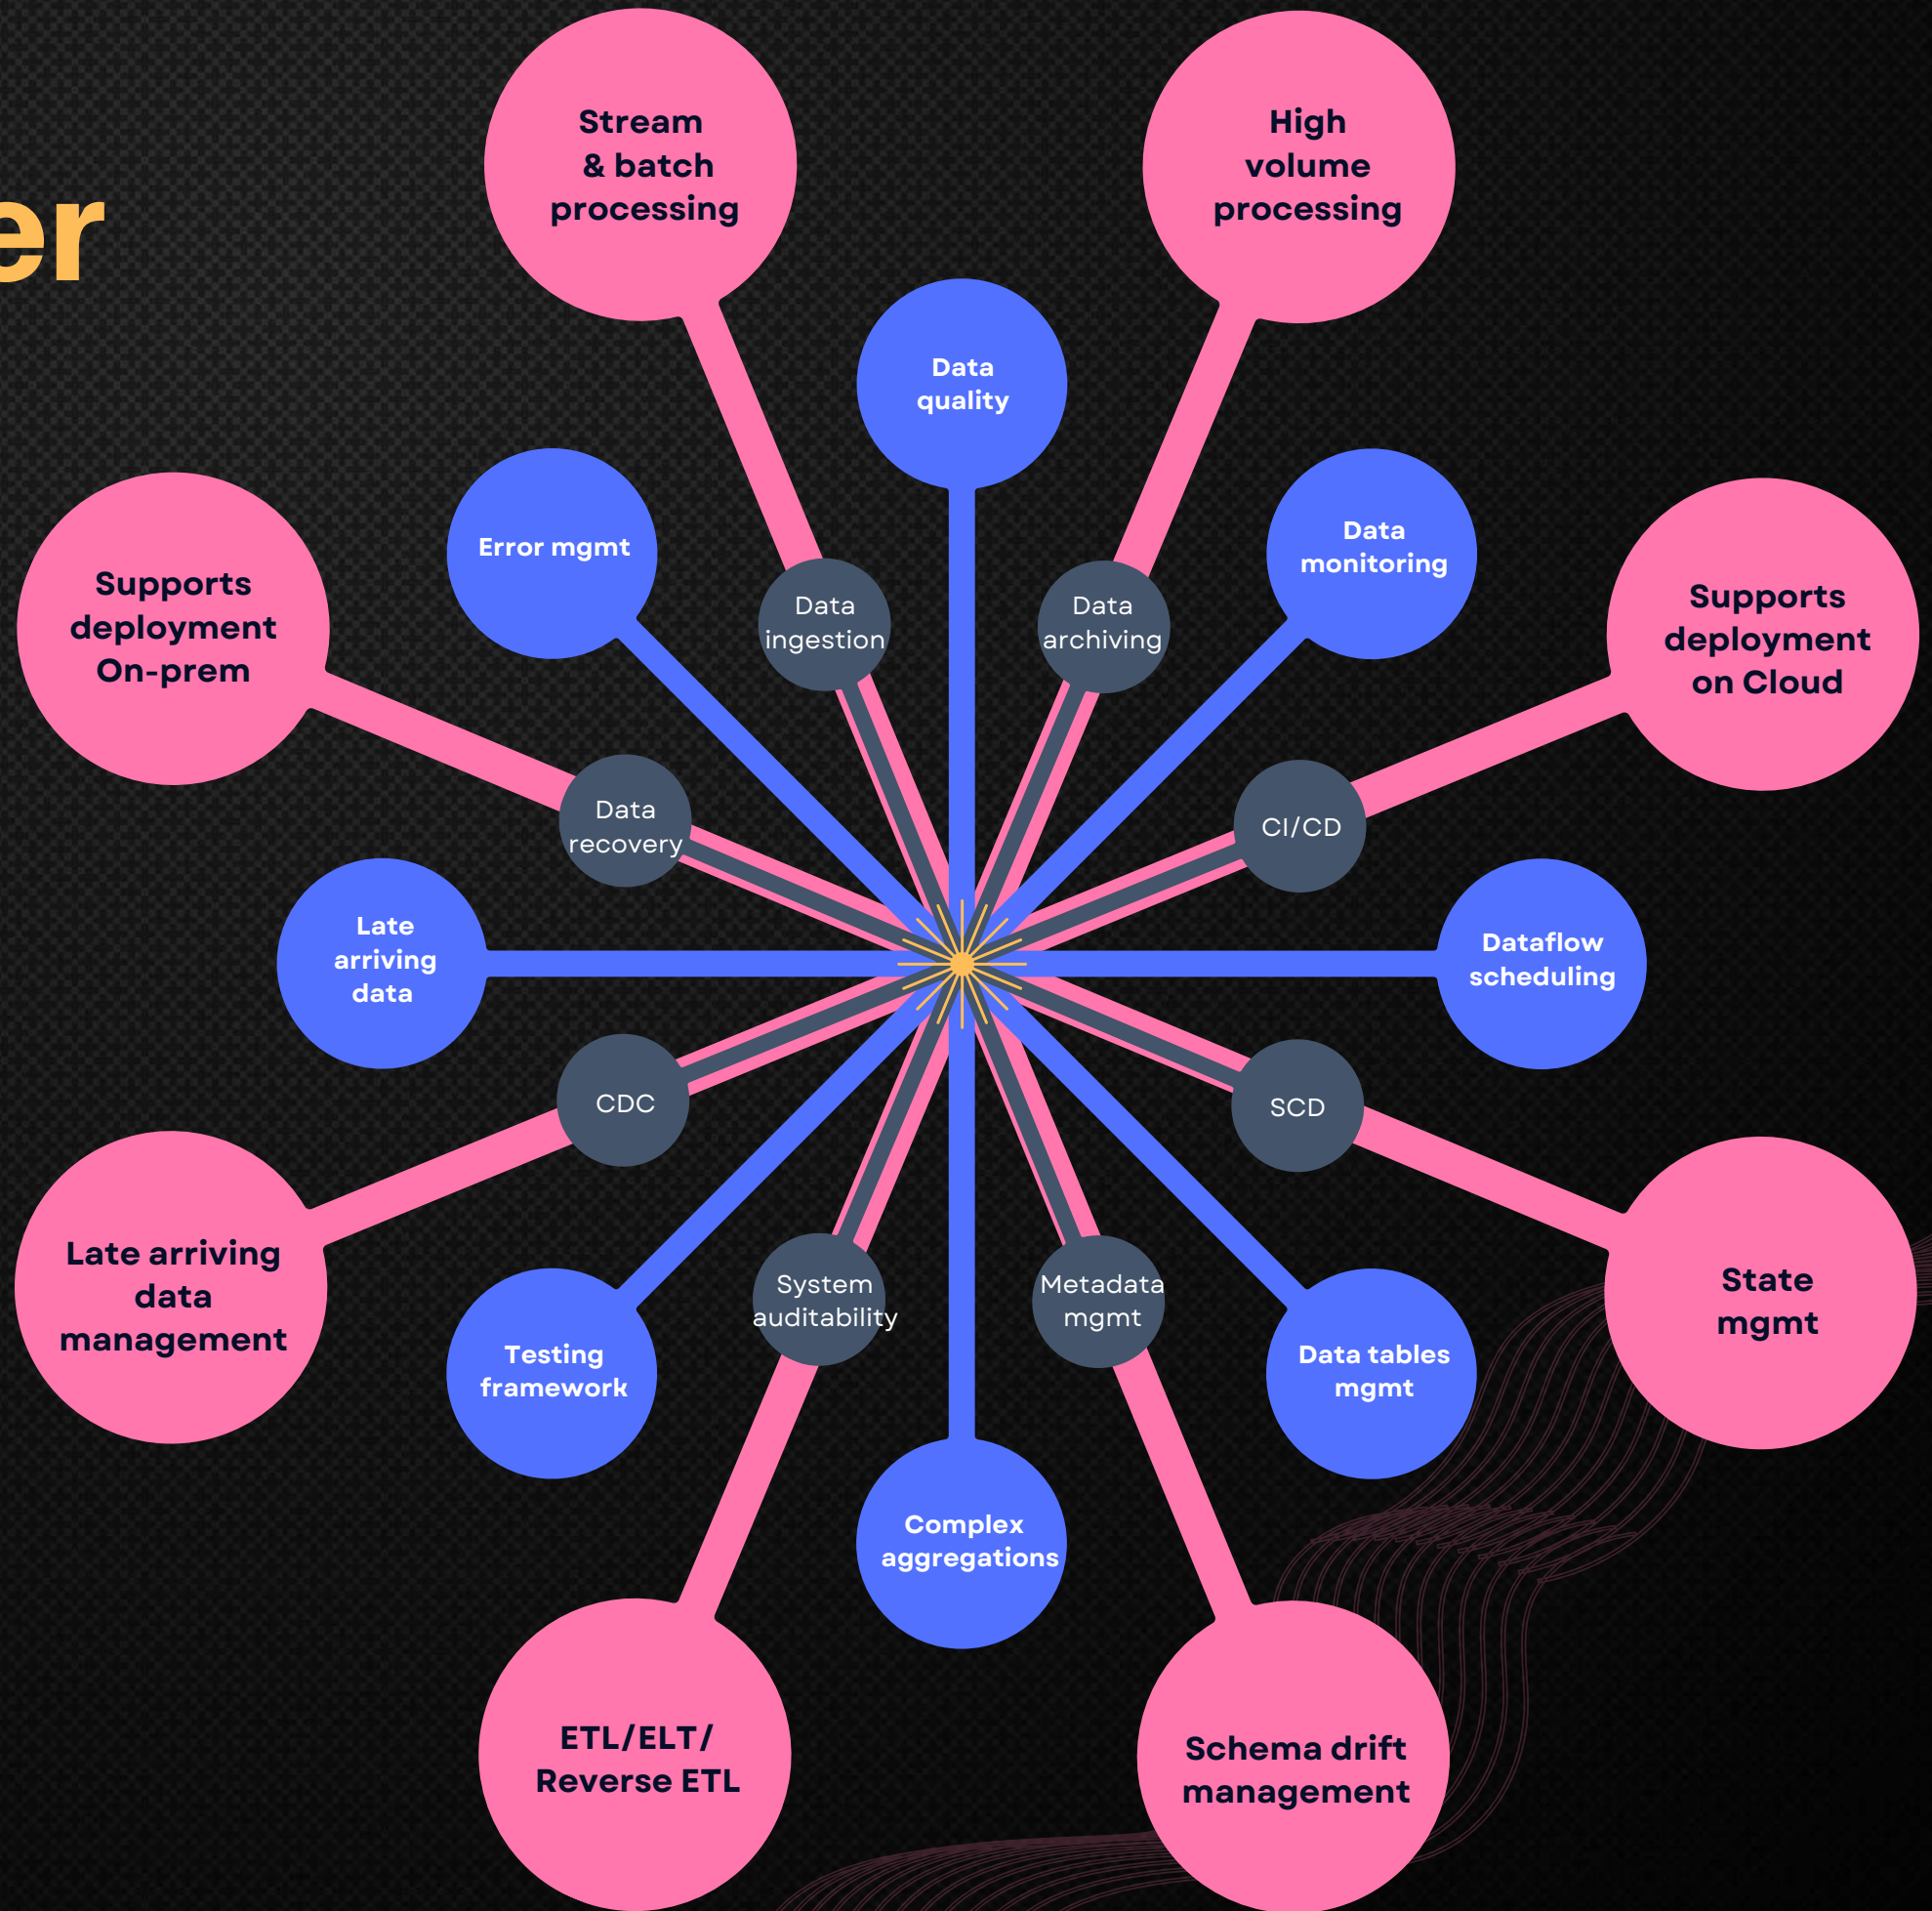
er

Stream & batch processing

High volume processing

Data quality

Error mgmt

Data ingestion

Data archiving

Data monitoring

Supports deployment On-prem

Supports deployment on Cloud

Data recovery

CI/CD

Late arriving data

Dataflow scheduling

CDC

SCD

Late arriving data management

State mgmt

System auditability

Metadata mgmt

Testing framework

Data tables mgmt

Complex aggregations

ETL/ELT/ Reverse ETL

Schema drift management